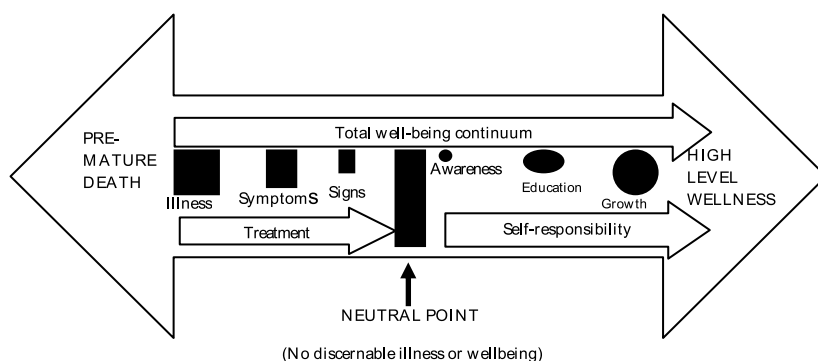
PRE-MATURE DEATH

Total well-being continuum

HIGH LEVEL WELLNESS

Illness

SymptomS

Signs

Awareness

Education

Growth

Treatment

Self-responsibility

NEUTRAL POINT

(No discernable illness or wellbeing)